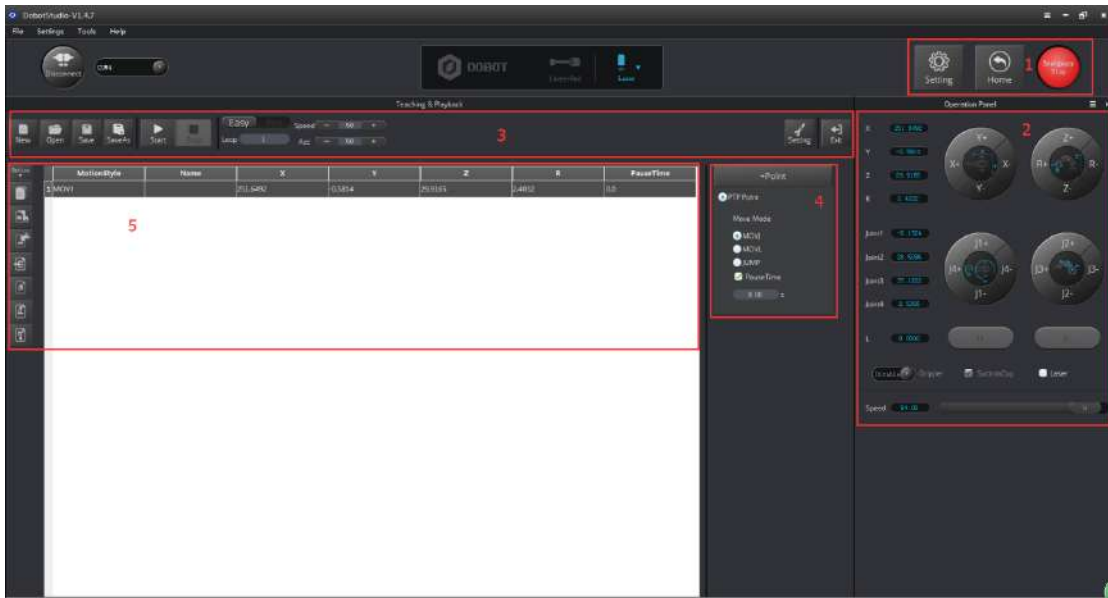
DobotStudio-V1.4.7
File Settings Tools Help
Disconnect COM
DOBOT Laser
Setting Home Emergency Stop 1
Teaching & Playback
Operation Panel
New Open Save SaveAs Start Easy Speed 50 Loop 1 Acc 50 3 Setting Exit
2

| | MotionStyle | Name | X | Y | Z | R | PauseTime |
|---|---|---|---|---|---|---|---|
| 1 | MOVJ | | 251.6492 | 0.5854 | 29.9165 | 2.4852 | 0.0 |

5
+Point
PTP Point 4
Move Mode
MOVJ
MOVL
JUMP
PauseTime
0.00 s
X 251.6492
Y -0.5854
Z 29.9165
R 2.4852
Y+ X+ X- Y- Z+ R+ R- Z-
Joint1 Joint2 Joint3 Joint4
J1+ J4+ J4- J1- J2+ J3+ J3- J2-
L 0.0000
Disable Gripper SuctionCup Laser
Speed